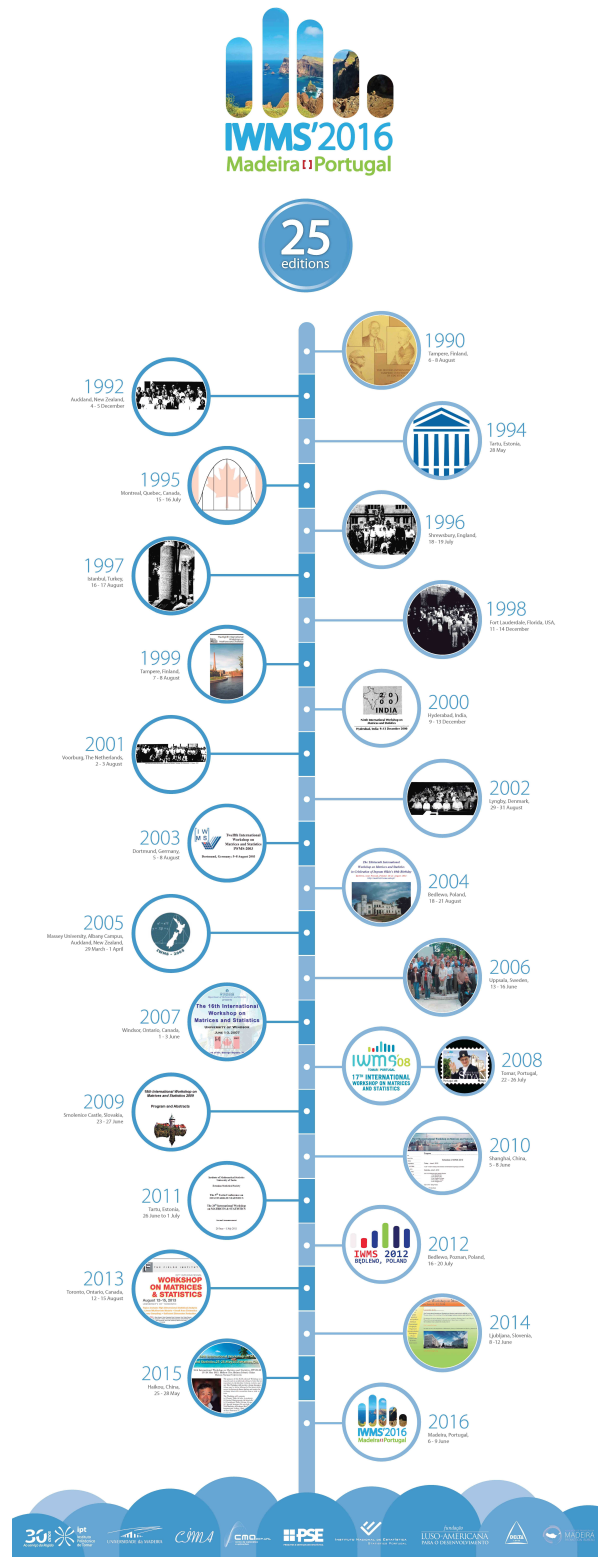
IWMS'2016
Madeira Portugal

25
editions

1990
Tampere, Finland,
6 - 8 August

1992
Auckland, New Zealand,
4 - 5 December

1994
Tartu, Estonia,
28 May

1995
Montreal, Quebec, Canada,
15 - 16 July

1996
Shrewsbury, England,
18 - 19 July

1997
Istanbul, Turkey,
16 - 17 August

1998
Fort Lauderdale, Florida, USA,
11 - 14 December

1999
Tampere, Finland,
7 - 8 August

2000
INDIA
Ninth International Workshop on Matrices and Statistics
Hyderabad, India,
9 - 13 December

2001
Voorburg, The Netherlands,
2 - 3 August

2002
Lyngby, Denmark,
29 - 31 August

2003
IWMS
Twelfth International Workshop on Matrices and Statistics IWMS-2003
Dortmund, Germany, 5 - 8 August 2003
Dortmund, Germany,
5 - 8 August

2004
Bedlewo, Poland,
18 - 21 August

2005
Massey University, Albany Campus, Auckland, New Zealand,
29 March - 1 April

2006
Uppsala, Sweden,
13 - 16 June

2007
The 16th International Workshop on Matrices and Statistics
UNIVERSITY OF WINDSOR
JUNE 1-3, 2007
Windsor, Ontario, Canada,
1 - 3 June

IWMS08
TOMAR, PORTUGAL
17TH INTERNATIONAL WORKSHOP ON MATRICES AND STATISTICS
2008
Tomar, Portugal,
22 - 26 July

2009
18th International Workshop on Matrices and Statistics 2009
Program and Abstracts
Smolenice Castle, Slovakia,
23 - 27 June

2010
Shanghai, China,
5 - 8 June

2011
Tartu, Estonia,
28 June to 1 July

IWMS 2012
BEDLEWO, POLAND
2012
Bedlewo, Poznan, Poland,
16 - 20 July

2013
WORKSHOP ON MATRICES & STATISTICS
Toronto, Ontario, Canada,
12 - 15 August

2014
Ljubljana, Slovenia,
8 - 12 June

2015
Haikou, China,
25 - 28 May

IWMS'2016
Madeira Portugal
2016
Madeira, Portugal,
6 - 9 June

30 ipt
UNIVERSIDADE da MADEIRA
CIMA
CMA
PSE
LUSO-AMERICANA PARA O DESENVOLVIMENTO
MADEIRA